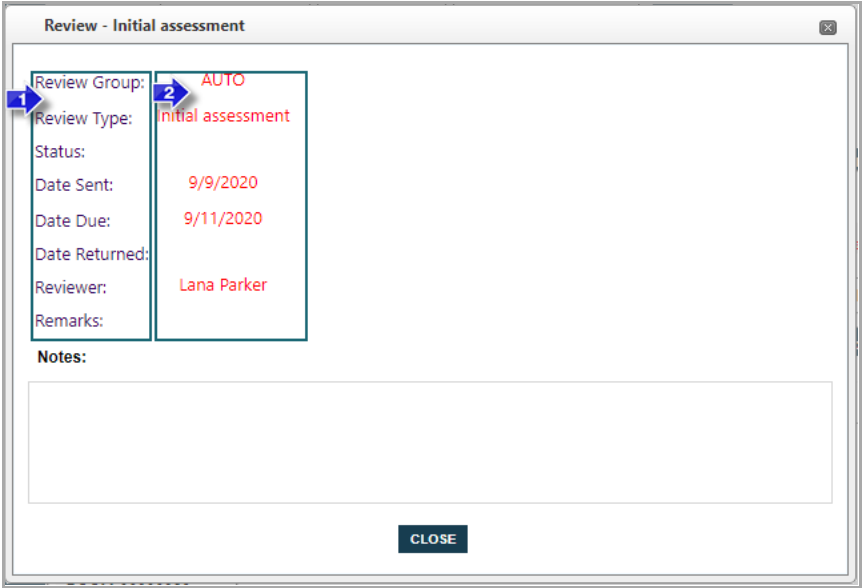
Review - Initial assessment

1

Review Group: AUTO

2

Review Type: Initial assessment

Status:

Date Sent: 9/9/2020

Date Due: 9/11/2020

Date Returned:

Reviewer: Lana Parker

Remarks:

Notes:

CLOSE